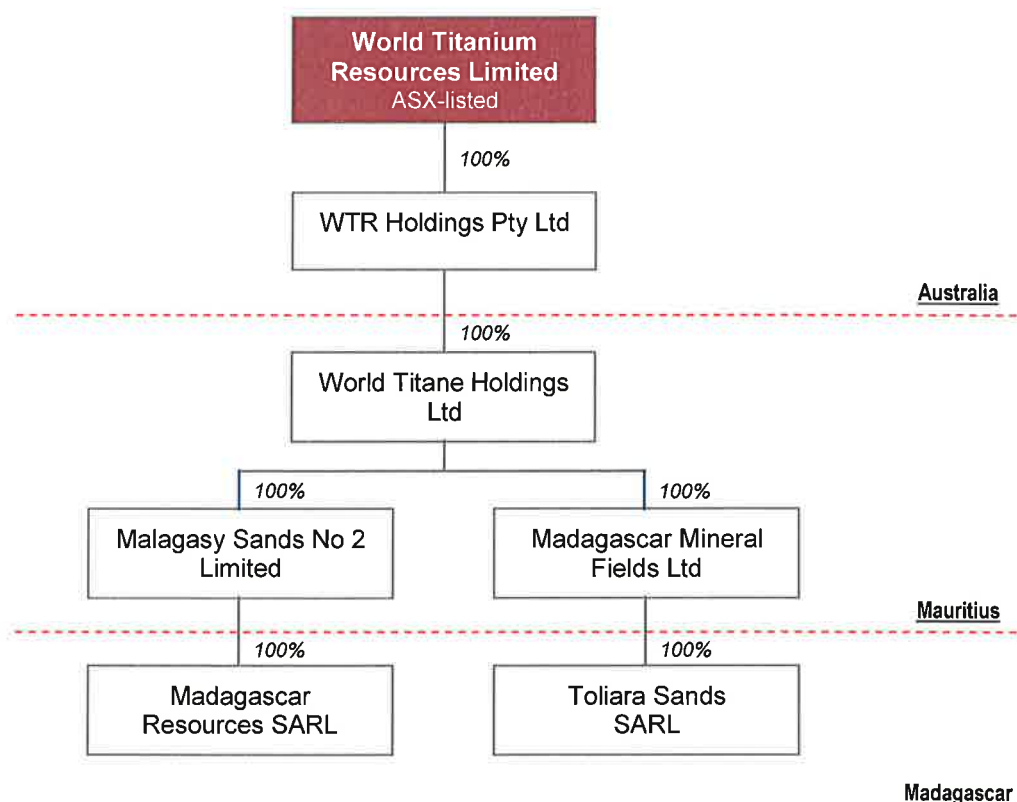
World Titanium Resources Limited
ASX-listed

100%

WTR Holdings Pty Ltd

Australia

100%

World Titane Holdings Ltd

100%

100%

Malagasy Sands No 2 Limited

Madagascar Mineral Fields Ltd

Mauritius

100%

100%

Madagascar Resources SARL

Toliara Sands SARL

Madagascar